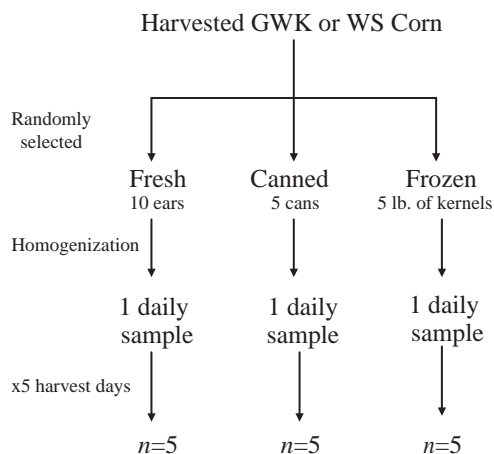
Harvested GWK or WS Corn

Randomly selected

Fresh
10 ears

Canned
5 cans

Frozen
5 lb. of kernels

Homogenization

1 daily sample

1 daily sample

1 daily sample

x5 harvest days

$n$=5

$n$=5

$n$=5